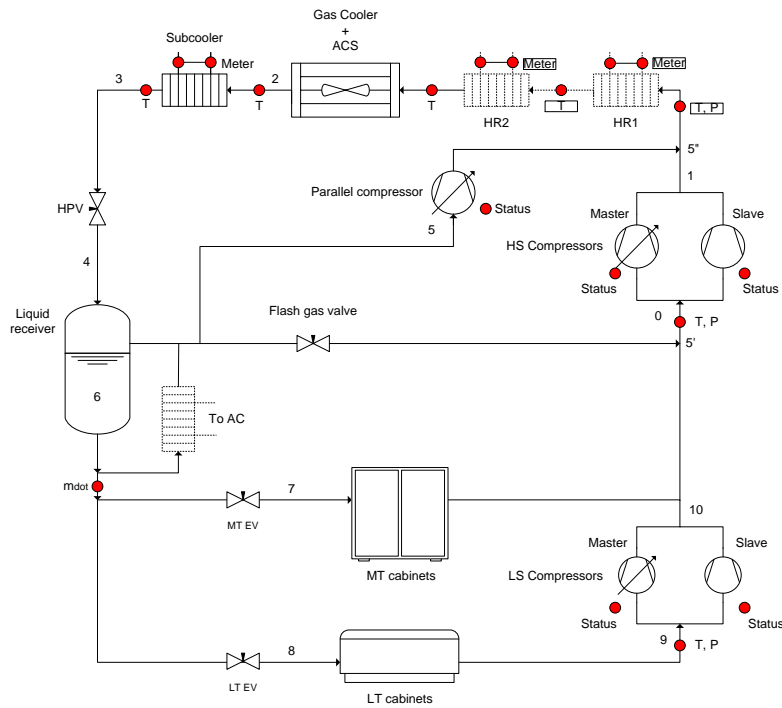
Gas Cooler
+
ACS

Subcooler

Meter

Meter

Meter

3

T

2

T

T

HR2

T

HR1

T, P

5"

Parallel compressor

Status

1

HPV

5

Master

Slave

HS Compressors

4

Status

Status

Liquid receiver

Flash gas valve

0

T, P

5'

6

To AC

$m_{dot}$

7

MT EV

10

MT cabinets

Master

Slave

LS Compressors

Status

Status

9

T, P

8

LT EV

LT cabinets